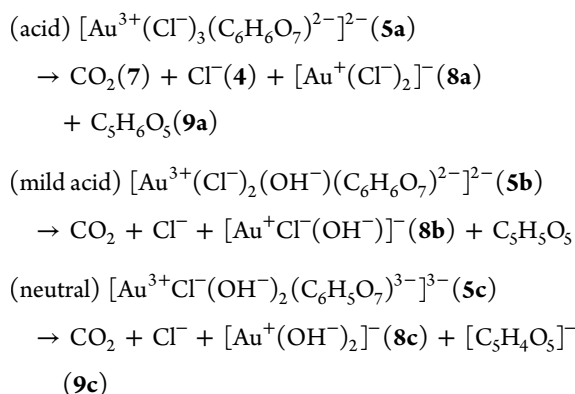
(acid) $[Au^{3+}(Cl^{-})_3(C_6H_6O_7)^{2-}]^{2-}$(**5a**)
$\rightarrow CO_2$(**7**) + $Cl^{-}$(**4**) + $[Au^{+}(Cl^{-})_2]^{-}$(**8a**) + $C_5H_6O_5$(**9a**)

(mild acid) $[Au^{3+}(Cl^{-})_2(OH^{-})(C_6H_6O_7)^{2-}]^{2-}$(**5b**)
$\rightarrow CO_2 + Cl^{-} + [Au^{+}Cl^{-}(OH^{-})]^{-}$(**8b**) + $C_5H_5O_5$

(neutral) $[Au^{3+}Cl^{-}(OH^{-})_2(C_6H_5O_7)^{3-}]^{3-}$(**5c**)
$\rightarrow CO_2 + Cl^{-} + [Au^{+}(OH^{-})_2]^{-}$(**8c**) + $[C_5H_4O_5]^{-}$(**9c**)